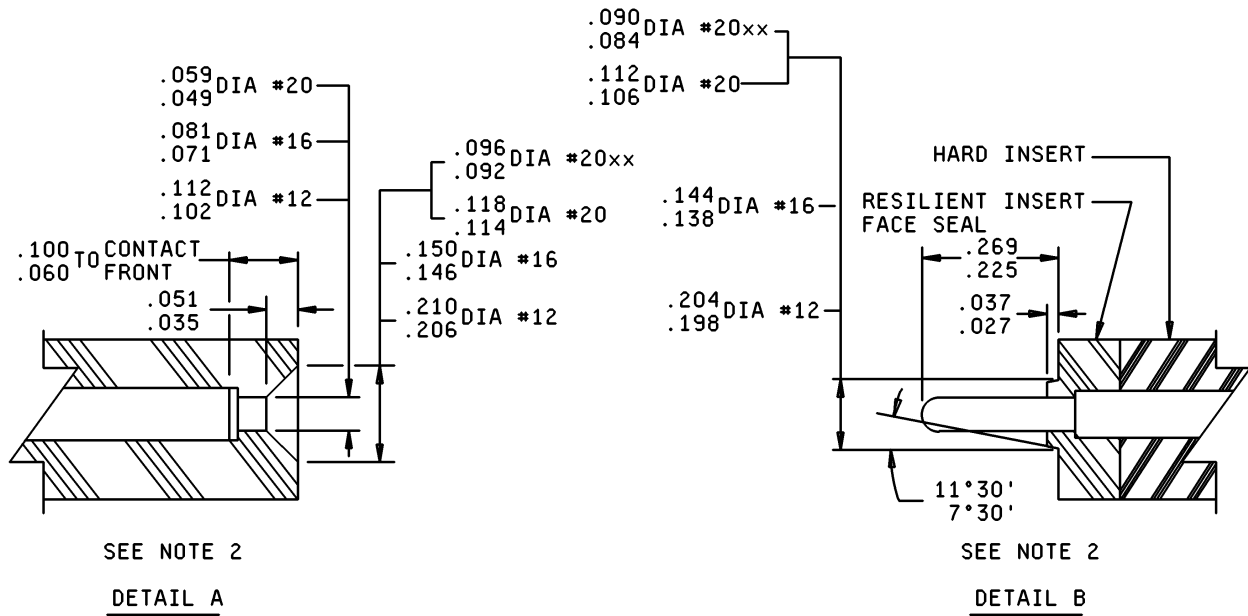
$^{.059}_{.049}$DIA #20

$^{.081}_{.071}$DIA #16

$^{.112}_{.102}$DIA #12

$^{.100}_{.060}$TO CONTACT FRONT

$^{.051}_{.035}$

$^{.096}_{.092}$DIA #20xx

$^{.118}_{.114}$DIA #20

$^{.150}_{.146}$DIA #16

$^{.210}_{.206}$DIA #12

SEE NOTE 2

DETAIL A

$^{.090}_{.084}$DIA #20xx

$^{.112}_{.106}$DIA #20

$^{.144}_{.138}$DIA #16

$^{.204}_{.198}$DIA #12

HARD INSERT

RESILIENT INSERT FACE SEAL

$^{.269}_{.225}$

$^{.037}_{.027}$

11°30'
7°30'

SEE NOTE 2

DETAIL B